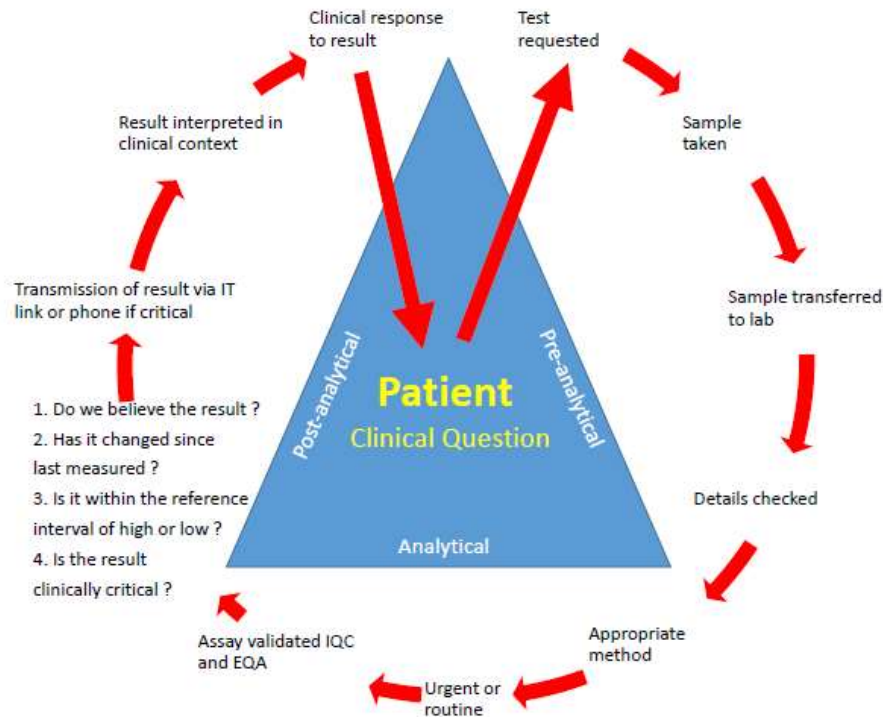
Clinical response to result

Test requested

Sample taken

Sample transferred to lab

Details checked

Appropriate method

Urgent or routine

Assay validated IQC and EQA

1. Do we believe the result ?
2. Has it changed since last measured ?
3. Is it within the reference interval of high or low ?
4. Is the result clinically critical ?

Transmission of result via IT link or phone if critical

Result interpreted in clinical context

Post-analytical

Pre-analytical

Patient

Clinical Question

Analytical